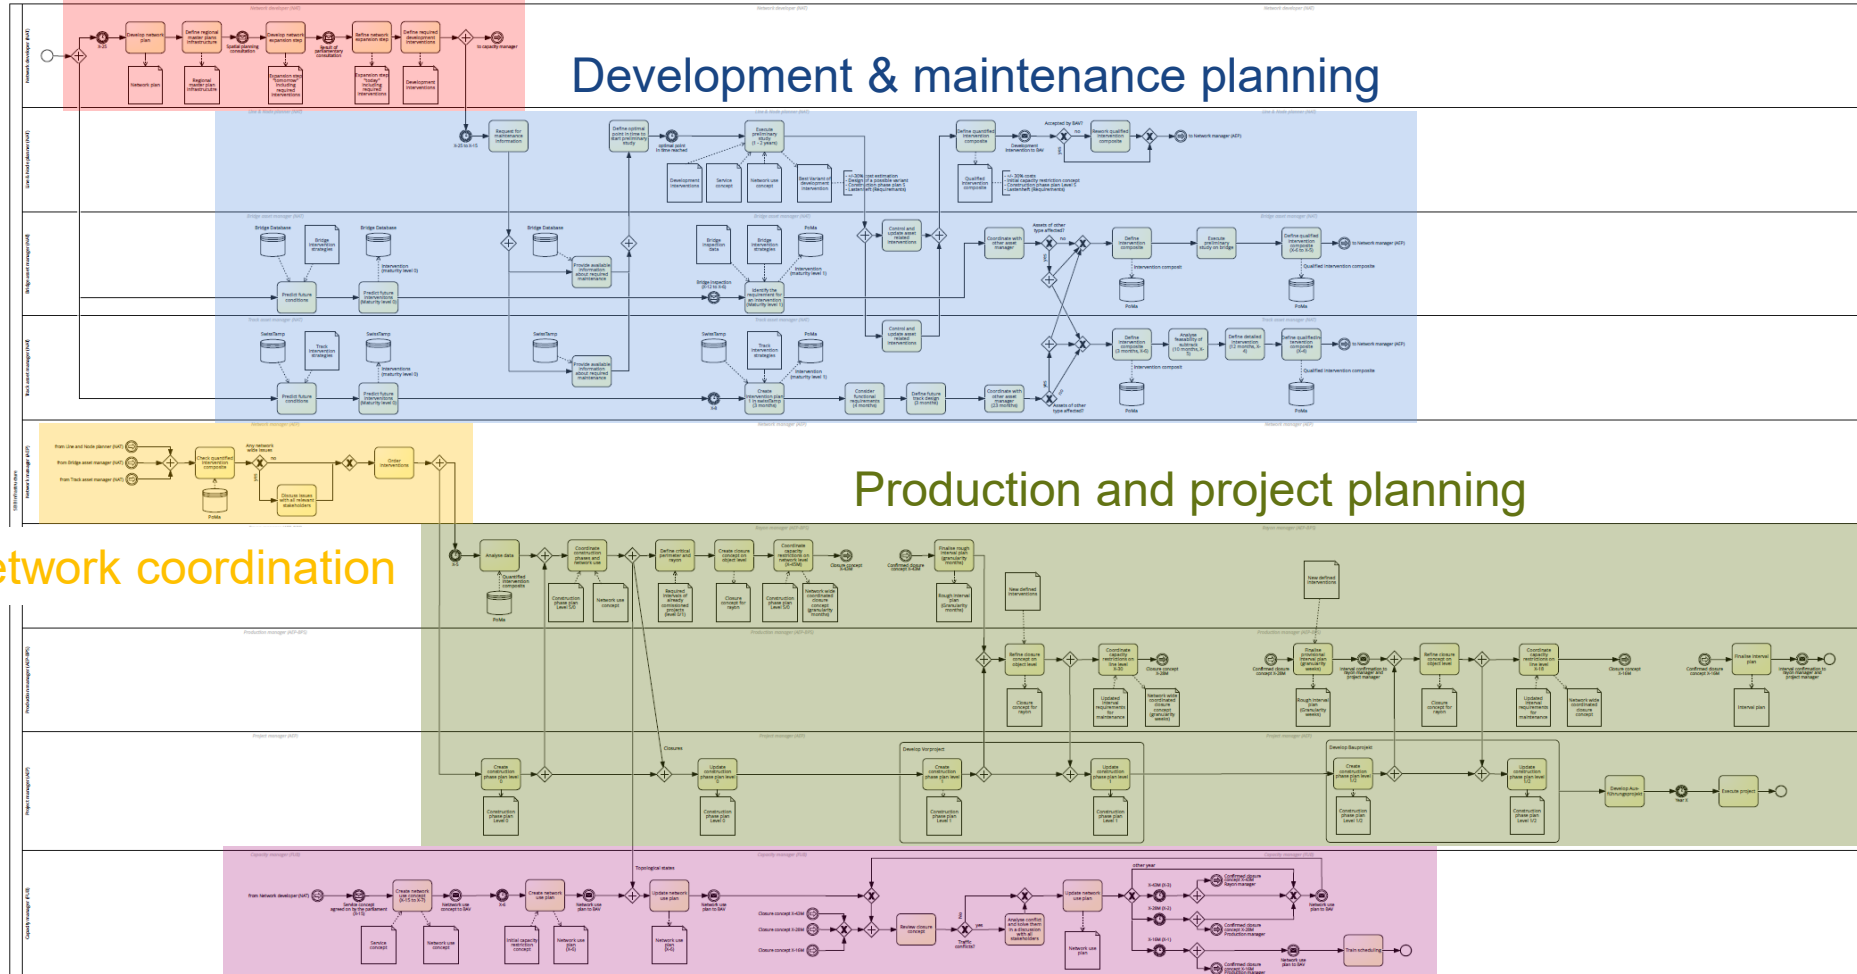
Development & maintenance planning

Production and project planning

twork coordination

Network developer (NAT)

Develop network plan

Define regional master plans infrastructure

Develop network expansion step

Define network expansion step

Define required development interventions

to capacity manager

Network plan

Regional master plan infrastructure

Expansion step "tomorrow" including required interventions

Expansion step "today" including required interventions

Development interventions

Request for maintenance information

Define optimal point in time to start preliminary study

Execute preliminary study (1 – 2 years)

Define qualified intervention composite

Accepted by BAV?

Rework qualified intervention composite

to Network manager (AT)

Development interventions

Service concept

Network use concept

Best variant of development interventions

Qualified intervention composite

Bridge Database

Bridge intervention strategies

Provide available information about required maintenance

Bridge inspection data

Identify the requirement for an intervention (maturity level 1)

Control and update asset related interventions

Coordinate with other asset manager

Define intervention composite

Execute preliminary study on Bridge

Define qualified intervention composite

to Network manager (AT)

Predict future conditions

Predict future interventions (Maturity level 0)

Qualified intervention composite

PoMa

SwissTamp

Track intervention strategies

Create intervention plan in SwissTamp (3 months)

Consider functional requirements (4 months)

Define future track design (2 months)

Coordinate with other asset manager (23 months)

Analyze feasibility of subtrack

Define detailed intervention

Define qualified intervention composite

to Network manager (AT)

Assets of other type affected?

From Line and Node planner (NAT)

From Bridge asset manager (NAT)

From Track asset manager (NAT)

Check qualified intervention composite

Any network wide issues

no

yes

Discuss issues with all relevant stakeholders

Order interventions

PoMa

Analyze data

Qualified intervention composite

Coordinate construction phases and network use

Define critical perimeter and rayon

Create closure concept on object level

Coordinate capacity restrictions on network level

Closure concept

Confirmed closure concept

Finalize rough internal plan (granularity months)

Rough internal plan (Granularity months)

New defined interventions

Construction phase plan Level 0/0

Network use concept

Required intervals of already coordinated projects

Closure concept for rayon

Construction phase plan Level 0/0

Network wide coordinated closure concept

Define closure concept on object level

Coordinate capacity restrictions on line level

Closure concept

Updated internal requirements for maintenance

Network wide coordinated closure concept

Finalize provisional internal plan

Internal confirmation to rayon manager and project manager

Define closure concept on object level

Coordinate capacity restrictions on line level

Closure concept

Finalize internal plan

Internal plan

Closures

Create construction phase plan level 0

Update construction phase plan level 0

Develop Vorprojekt

Create construction phase plan level 1

Update construction phase plan level 1

Develop Bauprojekt

Create construction phase plan level 1/2

Update construction phase plan level 1/2

Develop Ausführungsprojekt

Execute project

Construction phase plan Level 0

Construction phase plan Level 1

Construction phase plan Level 1/2

Topological states

From Network developer (NAT)

Service concept agreed on by the parliament

Create network use concept

Network use concept to BAV

Create network use plan

Network use plan to BAV

Update network use plan

Network use plan to BAV

Service concept

Network use concept

Initial capacity restriction concept

Network use plan

Closure concept

Review closure concept

Traffic conflicts?

Analyze conflict and solve them with all stakeholders

Update network use plan

Network use plan

other year

Confirmed closure concept

Rayon manager

Production manager

Train scheduling

Network use plan to BAV